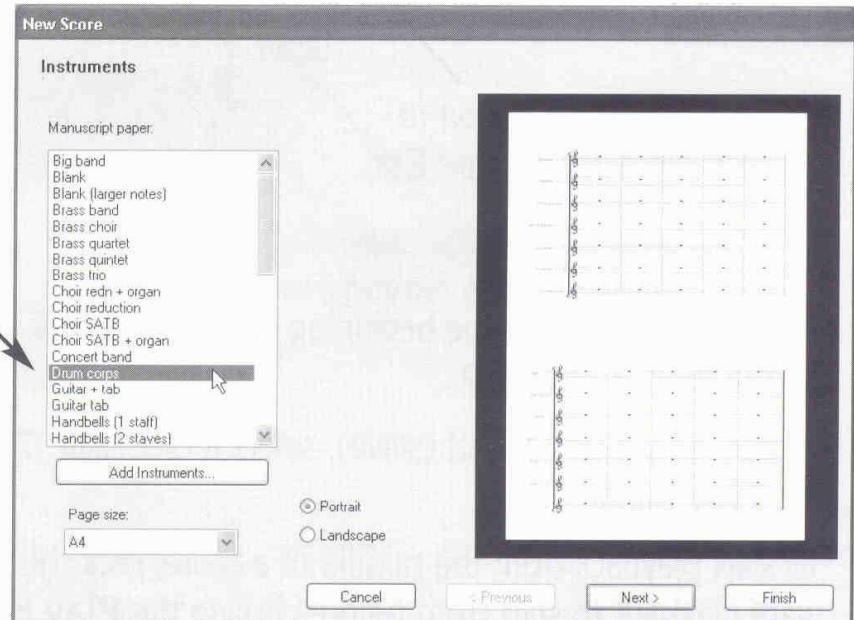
New Score

Instruments

Manuscript paper:

Big band
Blank
Blank (larger notes)
Brass band
Brass choir
Brass quartet
Brass quintet
Brass trio
Choir redn + organ
Choir reduction
Choir SATB
Choir SATB + organ
Concert band
Drum corps
Guitar + tab
Guitar tab
Handbells (1 staff)
Handbells (2 staves)

Add Instruments...

Page size:

A4

Portrait

Landscape

Cancel

< Previous

Next >

Finish